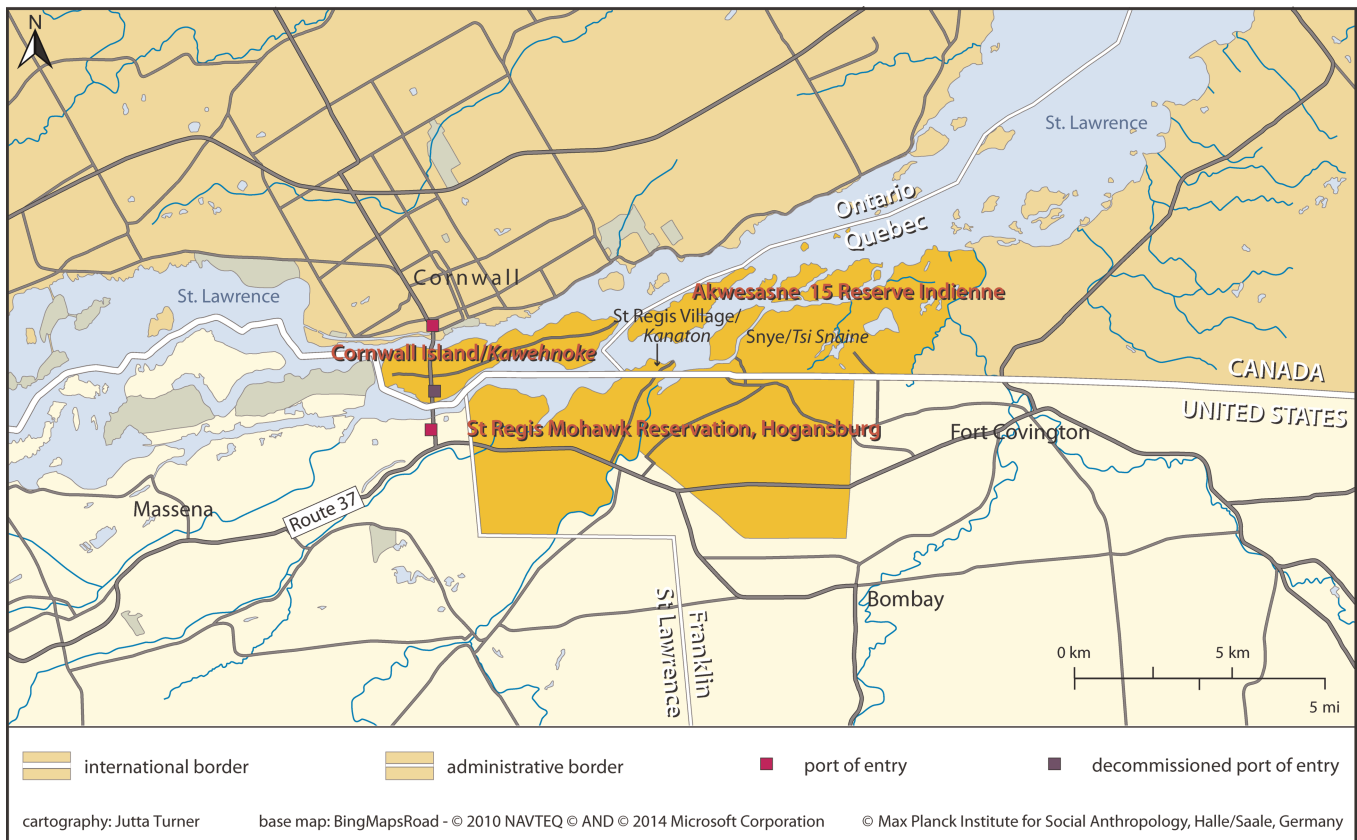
N

St. Lawrence

Ontario
Quebec

Cornwall

St. Lawrence

Akwesasne 15 Reserve Indienne

St Regis Village/
Kanaton

Snye/Tsi Snaine

Cornwall Island/Kawehnoke

CANADA
UNITED STATES

St Regis Mohawk Reservation, Hogansburg

Fort Covington

Massena

Route 37

St Lawrence
Franklin

Bombay

0 km
5 km
5 mi

international border
administrative border
port of entry
decommissioned port of entry

cartography: Jutta Turner
base map: BingMapsRoad - © 2010 NAVTEQ © AND © 2014 Microsoft Corporation
© Max Planck Institute for Social Anthropology, Halle/Saale, Germany